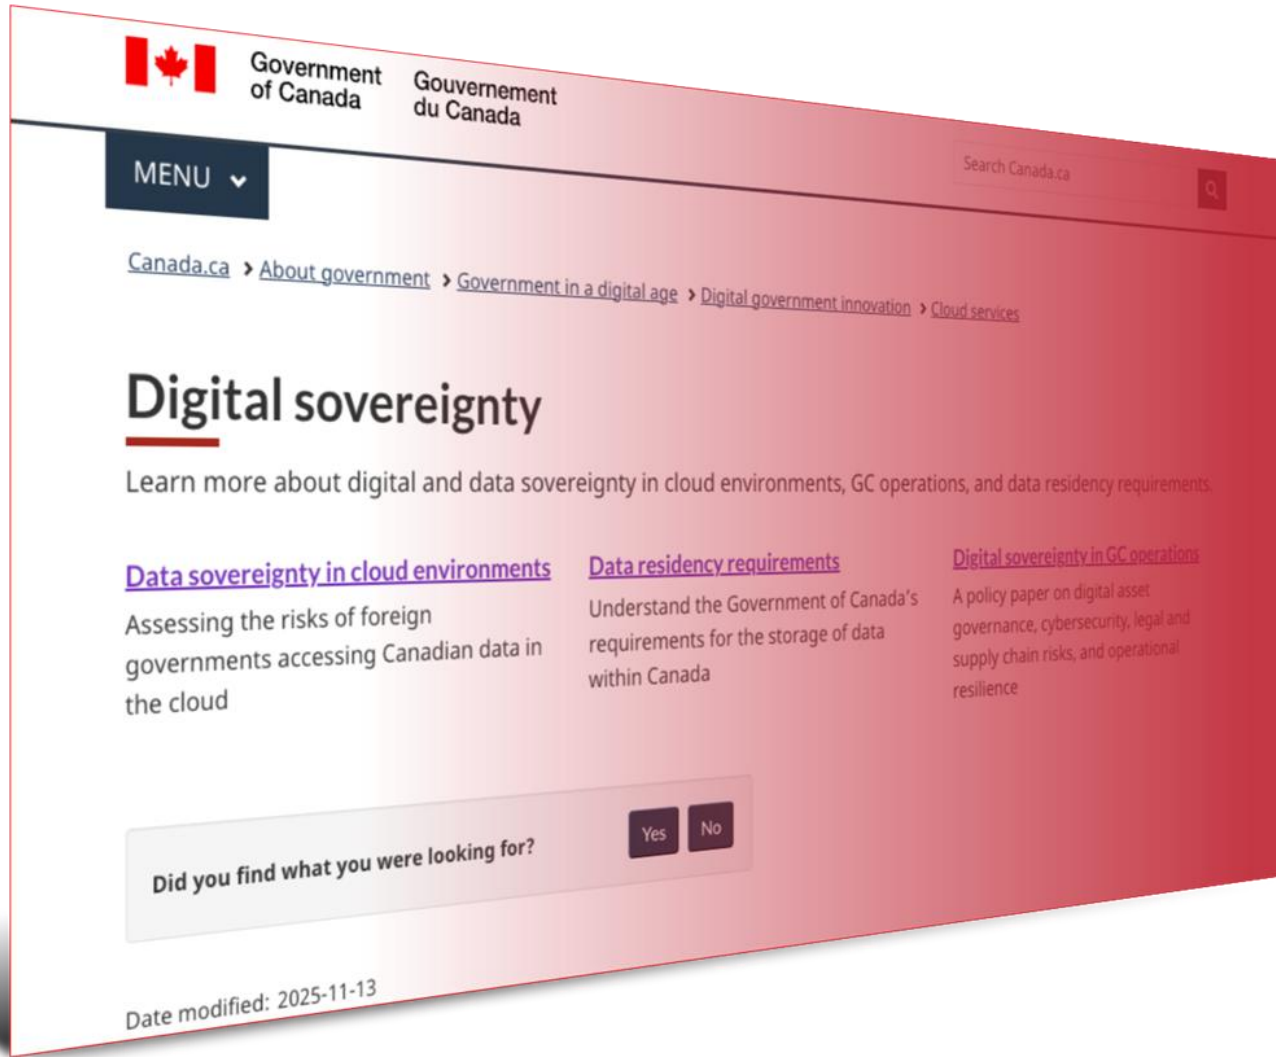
Government of Canada Gouvernement du Canada

MENU

Search Canada.ca

Canada.ca > About government > Government in a digital age > Digital government innovation > Cloud services

Digital sovereignty

Learn more about digital and data sovereignty in cloud environments, GC operations, and data residency requirements.

Data sovereignty in cloud environments
Assessing the risks of foreign governments accessing Canadian data in the cloud

Data residency requirements
Understand the Government of Canada's requirements for the storage of data within Canada

Digital sovereignty in GC operations
A policy paper on digital asset governance, cybersecurity, legal and supply chain risks, and operational resilience

Did you find what you were looking for?

Yes

No

Date modified: 2025-11-13